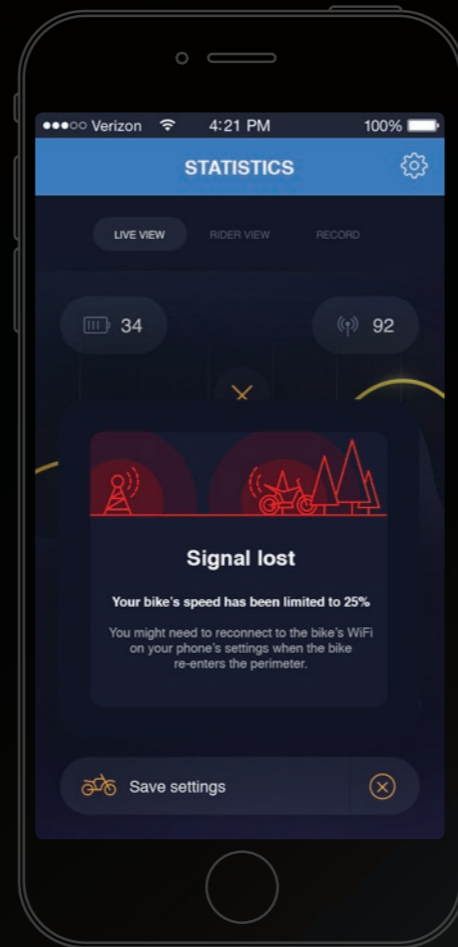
●●●○○ Verizon 4:21 PM 100%

STATISTICS

LIVE VIEW RIDER VIEW RECORD

34

92

Signal lost

Your bike's speed has been limited to 25%

You might need to reconnect to the bike's WiFi on your phone's settings when the bike re-enters the perimeter.

Save settings